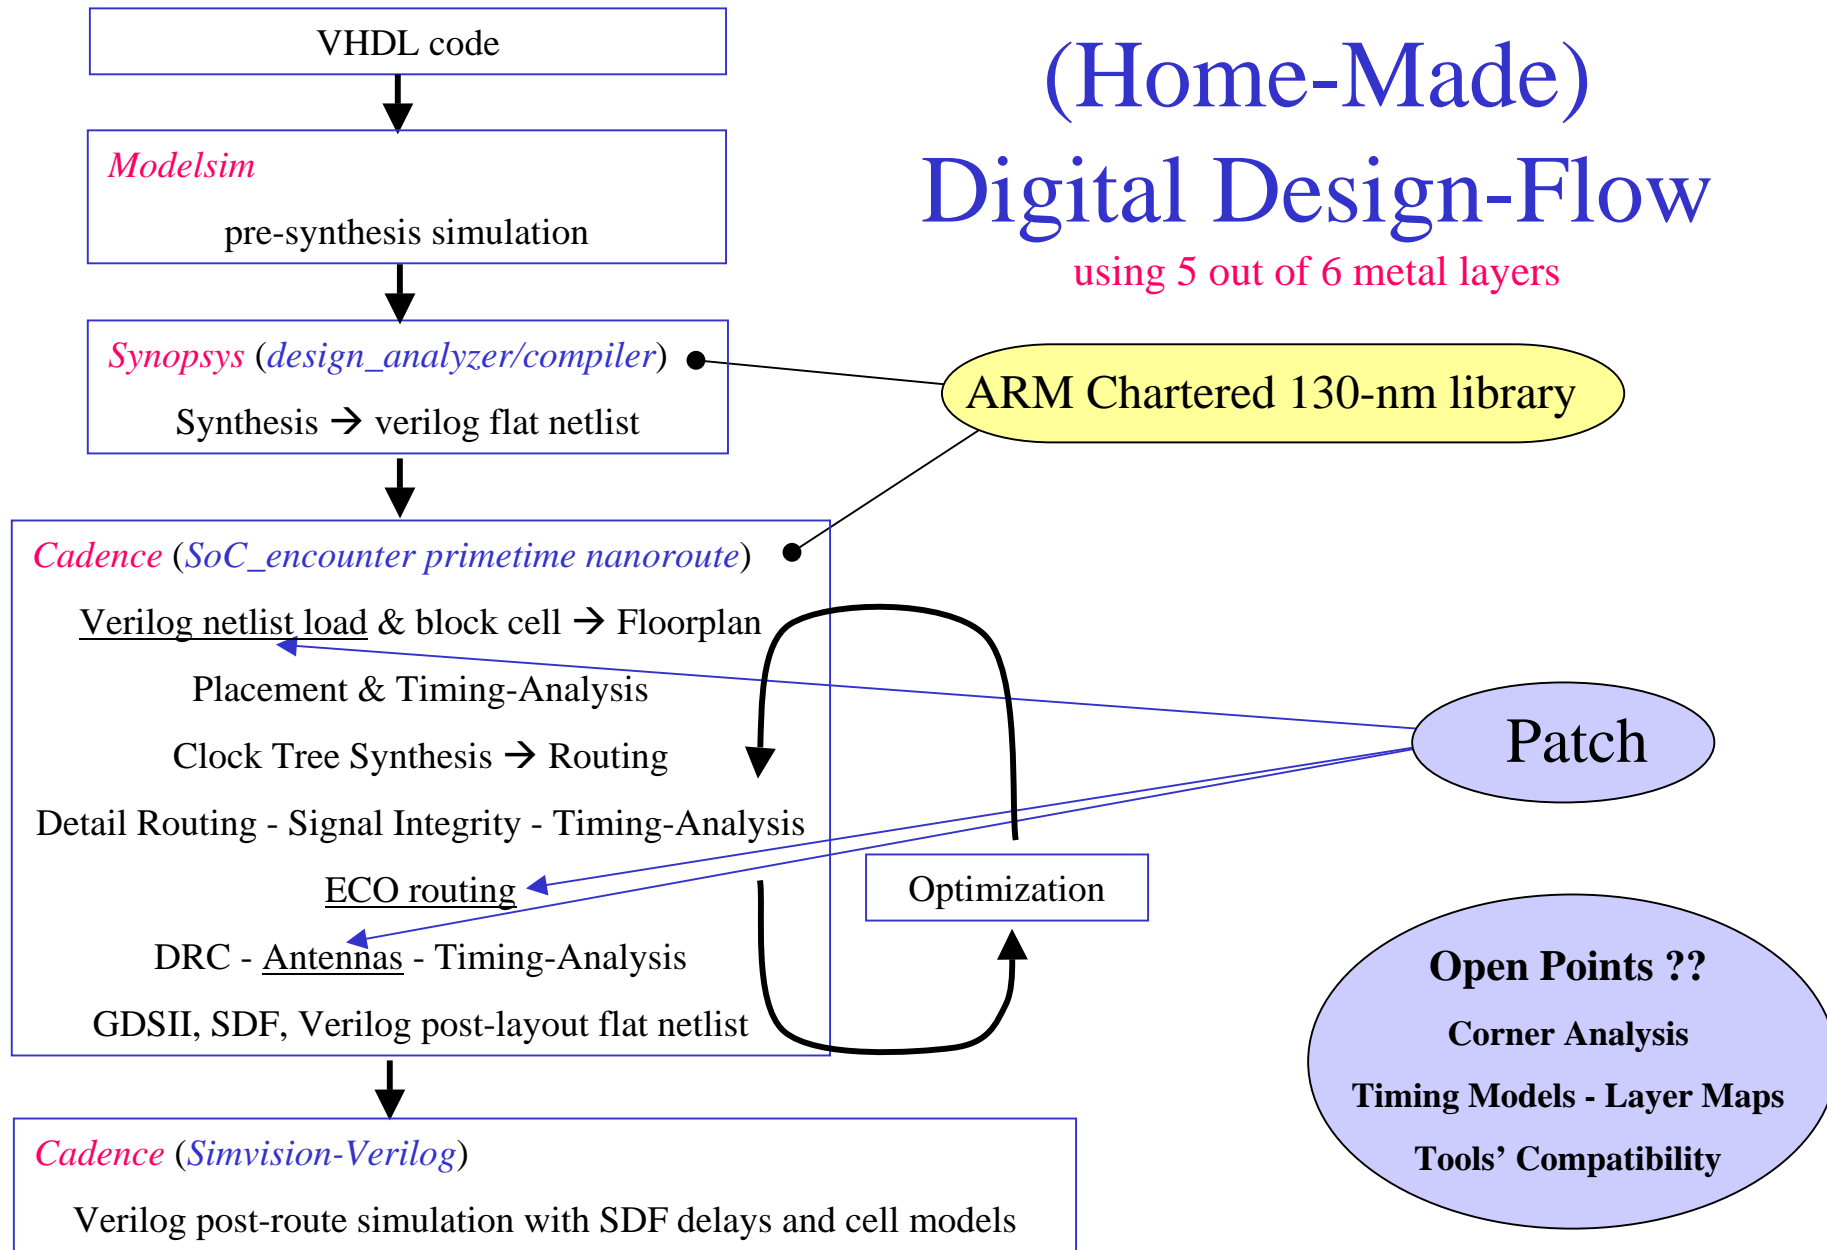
VHDL code

Modelsim

pre-synthesis simulation

Synopsys (design_analyzer/compiler)

Synthesis → verilog flat netlist

Cadence (SoC_encounter primetime nanoroute)

Verilog netlist load & block cell → Floorplan

Placement & Timing-Analysis

Clock Tree Synthesis → Routing

Detail Routing - Signal Integrity - Timing-Analysis

ECO routing

DRC - Antennas - Timing-Analysis

GDSII, SDF, Verilog post-layout flat netlist

Cadence (Simvision-Verilog)

Verilog post-route simulation with SDF delays and cell models

(Home-Made)
Digital Design-Flow

using 5 out of 6 metal layers

ARM Chartered 130-nm library

Patch

Optimization

Open Points ??

Corner Analysis

Timing Models - Layer Maps

Tools' Compatibility